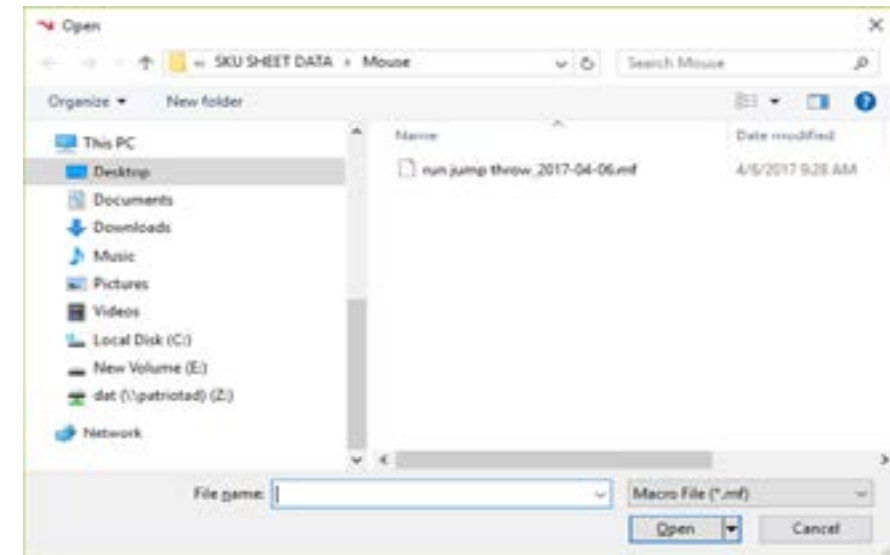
Open

« SKU SHEET DATA › Mouse

Search Mouse

Organize ▾ New folder

This PC
Desktop
Documents
Downloads
Music
Pictures
Videos
Local Disk (C:)
New Volume (E:)
dat (\\patriotad) (Z:)
Network

| Name | Date modified |
|---|---|
| run jump throw_2017-04-06.mf | 4/6/2017 9:28 AM |

File name:

Macro File (*.mf)

Open

Cancel